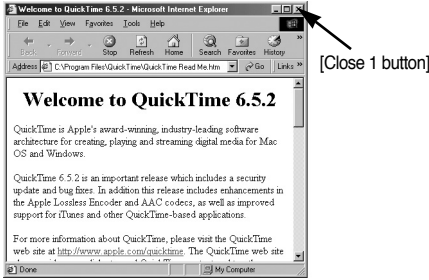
Welcome to QuickTime 6.5.2 - Microsoft Internet Explorer

File Edit View Favorites Tools Help

Back Forward Stop Refresh Home Search Favorites History

Address C:\Program Files\QuickTime\QuickTime Read Me.htm Go Links

[Close 1 button]

Welcome to QuickTime 6.5.2

QuickTime is Apple's award-winning, industry-leading software architecture for creating, playing and streaming digital media for Mac OS and Windows.

QuickTime 6.5.2 is an important release which includes a security update and bug fixes. In addition this release includes enhancements in the Apple Lossless Encoder and AAC codecs, as well as improved support for iTunes and other QuickTime-based applications.

For more information about QuickTime, please visit the QuickTime web site at http://www.apple.com/quicktime. The QuickTime web site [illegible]

Done My Computer